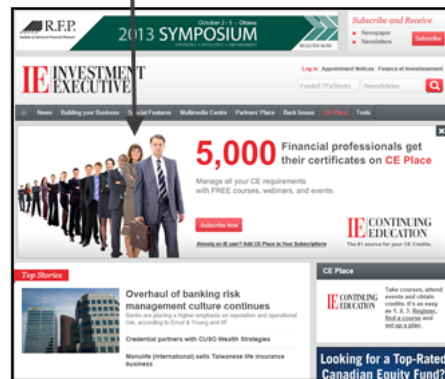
R.F.P.

October 2 - 5 • Ottawa
2013 SYMPOSIUM
REGISTER NOW

Subscribe and Receive
• Newspaper
• Newsletters
Subscribe

IE INVESTMENT EXECUTIVE

Log in Appointment Notices Finance et Investissement

Funds/ETFs/Stocks
News/Articles

News Building your Business Special Features Multimedia Centre Partners' Place Back Issues CE Place Tools

5,000 Financial professionals get their certificates on CE Place

Manage all your CE requirements with FREE courses, webinars, and events.

Subscribe Now

Already an IE user? Add CE Place to Your Subscriptions

IE CONTINUING EDUCATION
The #1 source for your CE Credits.

Top Stories

Overhaul of banking risk management culture continues
Banks are placing a higher emphasis on reputation and operational risk, according to Ernst & Young and IIF

Credential partners with CUSO Wealth Strategies

Manulife (International) sells Taiwanese life insurance business

CE Place

IE CONTINUING EDUCATION

Take courses, attend events and obtain credits. It's as easy as 1, 2, 3. Register, find a course and set up a plan.

Looking for a Top-Rated Canadian Equity Fund?